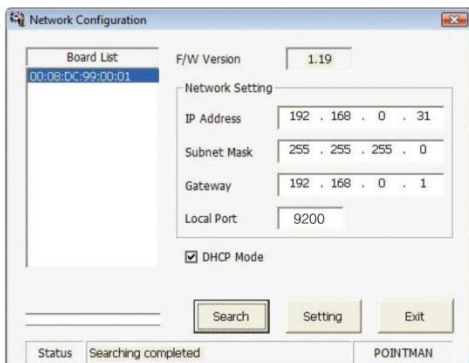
Network Configuration

Board List
00:08:DC:99:00:01

F/W Version 1.19

Network Setting
IP Address 192 . 168 . 0 . 31
Subnet Mask 255 . 255 . 255 . 0
Gateway 192 . 168 . 0 . 1
Local Port 9200

DHCP Mode

Search Setting Exit

Status Searching completed POINTMAN